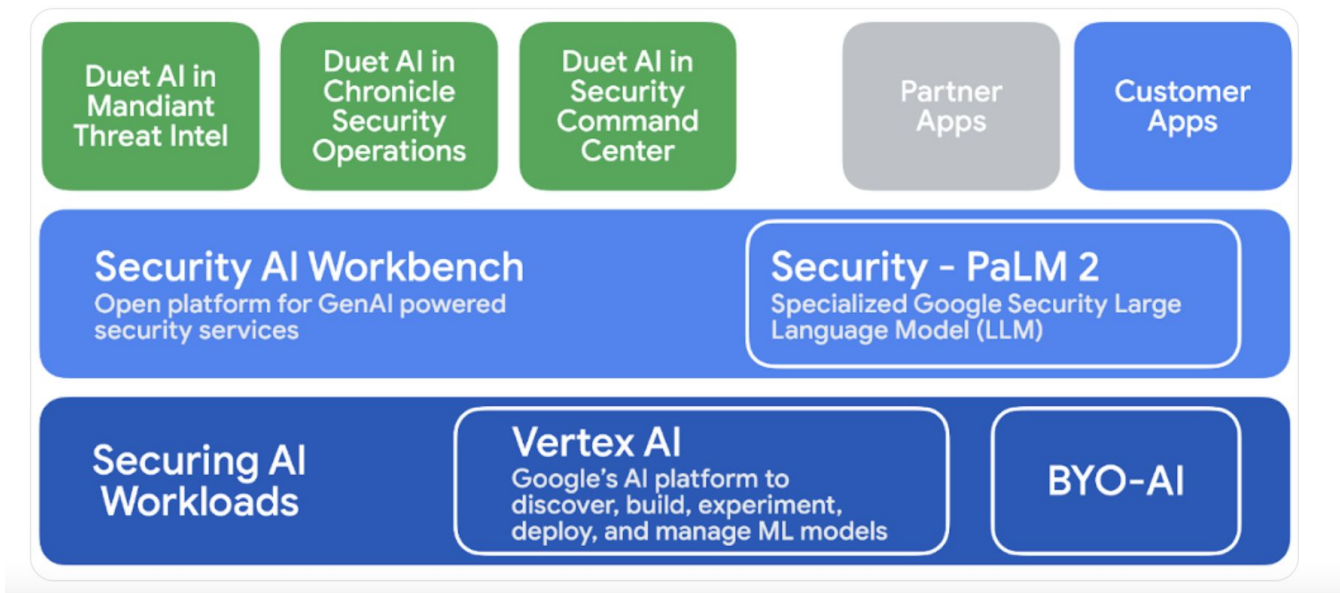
Duet AI in Mandiant Threat Intel

Duet AI in Chronicle Security Operations

Duet AI in Security Command Center

Partner Apps

Customer Apps

Security AI Workbench
Open platform for GenAI powered security services

Security - PaLM 2
Specialized Google Security Large Language Model (LLM)

Securing AI Workloads

Vertex AI
Google's AI platform to discover, build, experiment, deploy, and manage ML models

BYO-AI